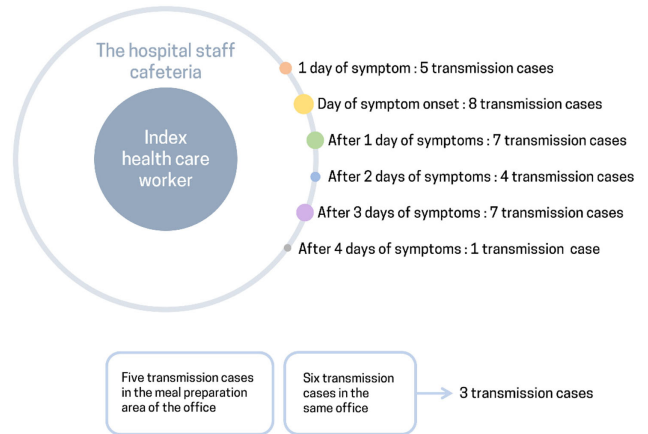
The hospital staff cafeteria

Index health care worker

1 day of symptom : 5 transmission cases

Day of symptom onset : 8 transmission cases

After 1 day of symptoms : 7 transmission cases

After 2 days of symptoms : 4 transmission cases

After 3 days of symptoms : 7 transmission cases

After 4 days of symptoms : 1 transmission case

Five transmission cases in the meal preparation area of the office

Six transmission cases in the same office

3 transmission cases